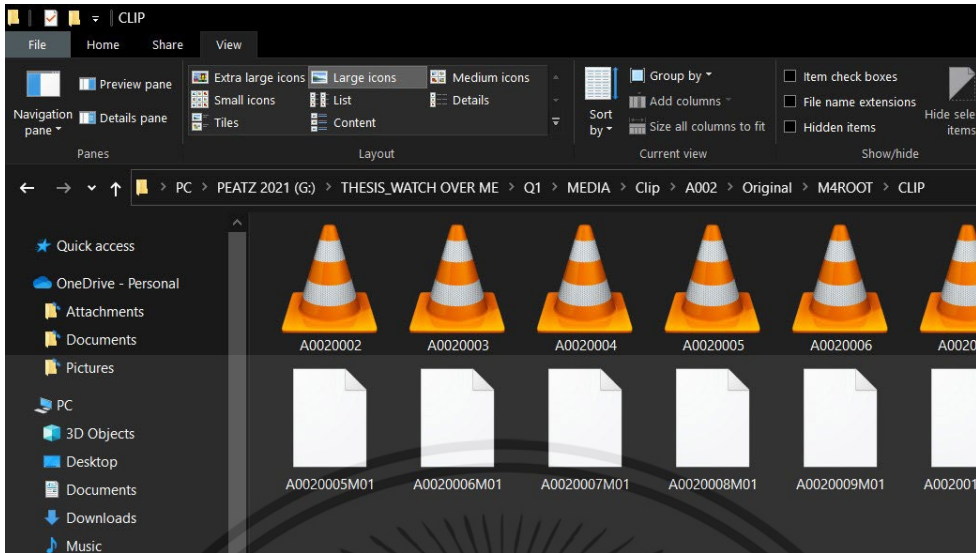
CLIP

File Home Share View

Navigation pane
Preview pane
Details pane
Panes

Extra large icons
Large icons
Medium icons
Small icons
List
Details
Tiles
Content
Layout

Sort by
Group by
Add columns
Size all columns to fit
Current view

Item check boxes
File name extensions
Hidden items
Hide selected items
Show/hide

PC > PEATZ 2021 (G:) > THESIS_WATCH OVER ME > Q1 > MEDIA > Clip > A002 > Original > M4ROOT > CLIP

Quick access
OneDrive - Personal
Attachments
Documents
Pictures
PC
3D Objects
Desktop
Documents
Downloads
Music

A0020002
A0020003
A0020004
A0020005
A0020006
A0020
A0020005M01
A0020006M01
A0020007M01
A0020008M01
A0020009M01
A002001